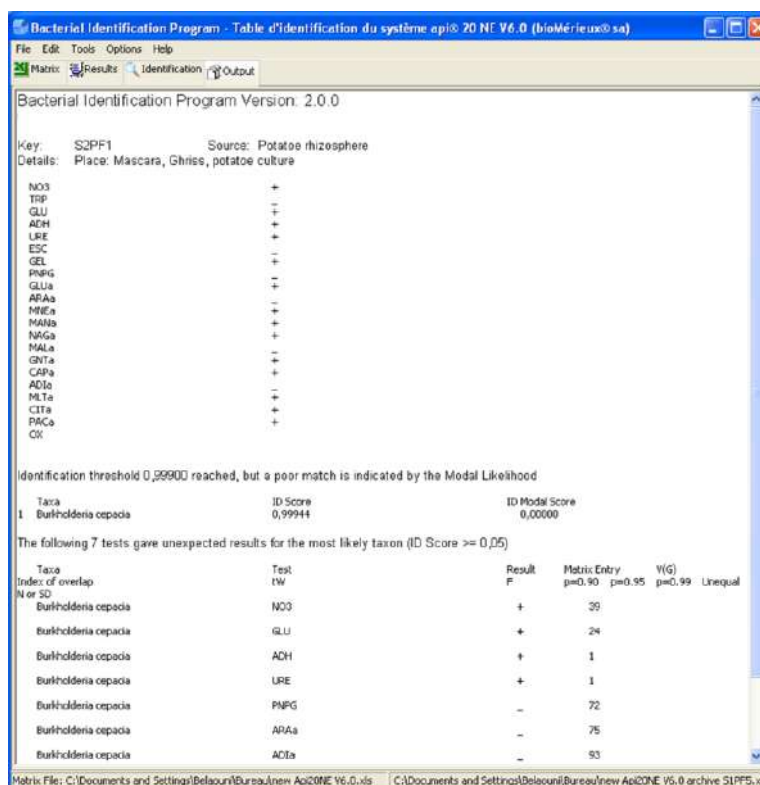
Bacterial Identification Program - Table d'identification du système api® 20 NE V6.0 (bioMérieux® sa)

File Edit Tools Options Help

Matrix Results Identification Output

Bacterial Identification Program Version: 2.0.0

Key: S2PF1 Source: Potatoe rhizosphere
Details: Place: Mascara, Ghriss, potatoe culture

| | |
|---|---|
| NO3 | + |
| TRP | - |
| GLU | + |
| ADH | + |
| URE | + |
| ESC | - |
| GEL | + |
| PNPG | - |
| GLUa | + |
| ARAa | - |
| MNEa | + |
| MANa | + |
| NAGa | + |
| MALa | + |
| GNTa | - |
| CAPa | + |
| ADIa | + |
| MLTa | - |
| CITa | + |
| PACa | + |
| OX | + |

Identification threshold 0,99900 reached, but a poor match is indicated by the Modal Likelihood

| | Taxa | ID Score | ID Modal Score |
|---|---|---|---|
| 1 | Burkholderia cepacia | 0,99944 | 0,00000 |

The following 7 tests gave unexpected results for the most likely taxon (ID Score >= 0,05)

| Taxa Index of overlap N or SD | Test tW | Result F | Matrix Entry p=0.90 p=0.95 | V(G) p=0.99 Unequal |
|---|---|---|---|---|
| Burkholderia cepacia | NO3 | + | 39 | |
| Burkholderia cepacia | GLU | + | 24 | |
| Burkholderia cepacia | ADH | + | 1 | |
| Burkholderia cepacia | URE | + | 1 | |
| Burkholderia cepacia | PNPG | _ | 72 | |
| Burkholderia cepacia | ARAa | _ | 75 | |
| Burkholderia cepacia | ADIa | _ | 93 | |

Matrix File: C:\Documents and Settings\Belaouni\Bureau\new Api20NE V6.0.xls | C:\Documents and Settings\Belaouni\Bureau\new Api20NE V6.0 archive S1PF5.x